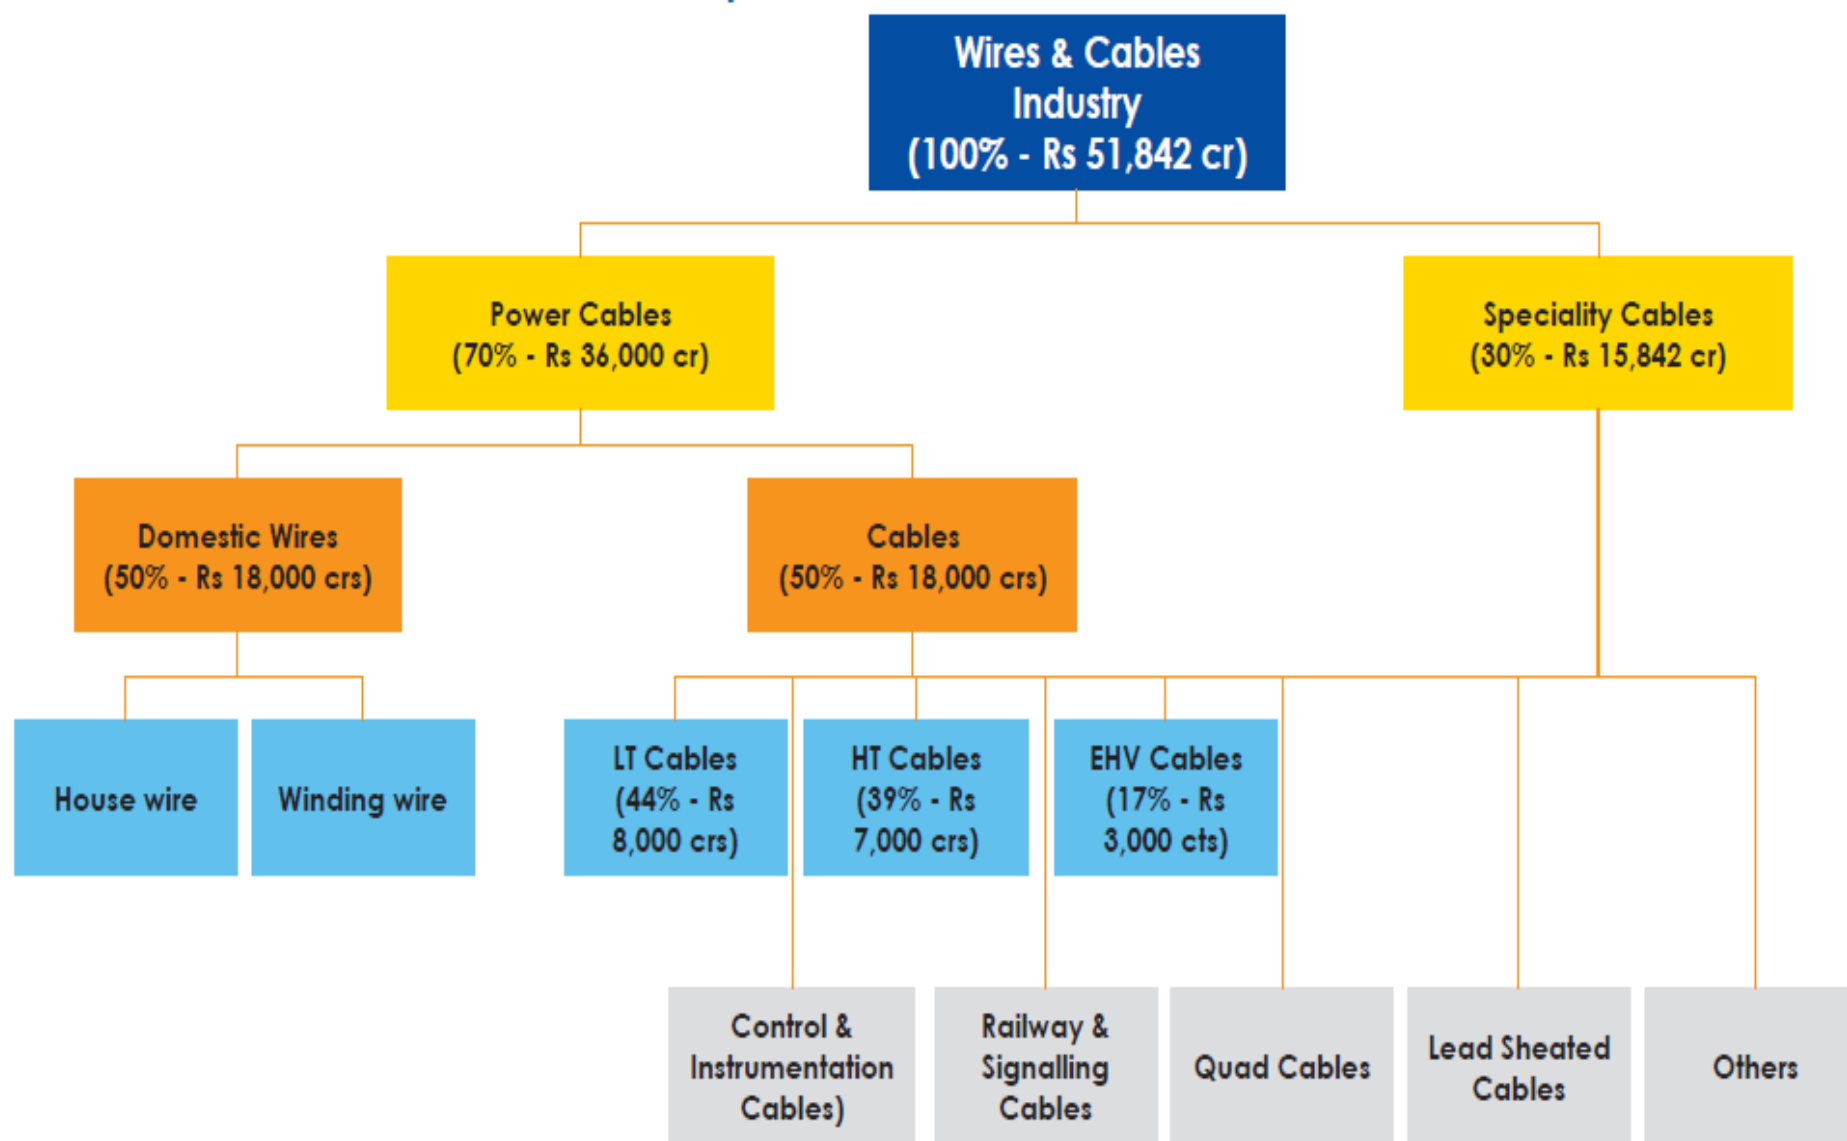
Wires & Cables Industry (100% - Rs 51,842 cr)

Power Cables (70% - Rs 36,000 cr)

Speciality Cables (30% - Rs 15,842 cr)

Domestic Wires (50% - Rs 18,000 crs)

Cables (50% - Rs 18,000 crs)

House wire

Winding wire

LT Cables (44% - Rs 8,000 crs)

HT Cables (39% - Rs 7,000 crs)

EHV Cables (17% - Rs 3,000 cts)

Control & Instrumentation Cables)

Railway & Signalling Cables

Quad Cables

Lead Sheated Cables

Others